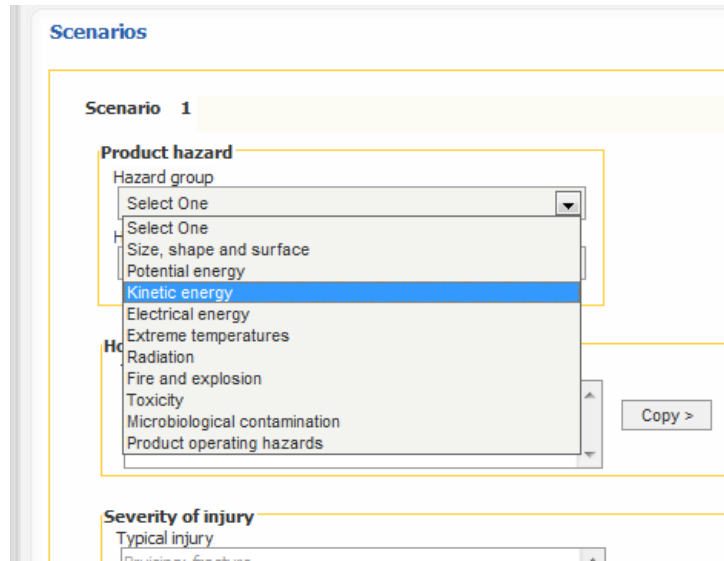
Scenarios

Scenario 1

Product hazard
Hazard group
Select One
Select One
Size, shape and surface
Potential energy
Kinetic energy
Electrical energy
Extreme temperatures
Radiation
Fire and explosion
Toxicity
Microbiological contamination
Product operating hazards

H

Ho

Copy >

Severity of injury
Typical injury
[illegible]